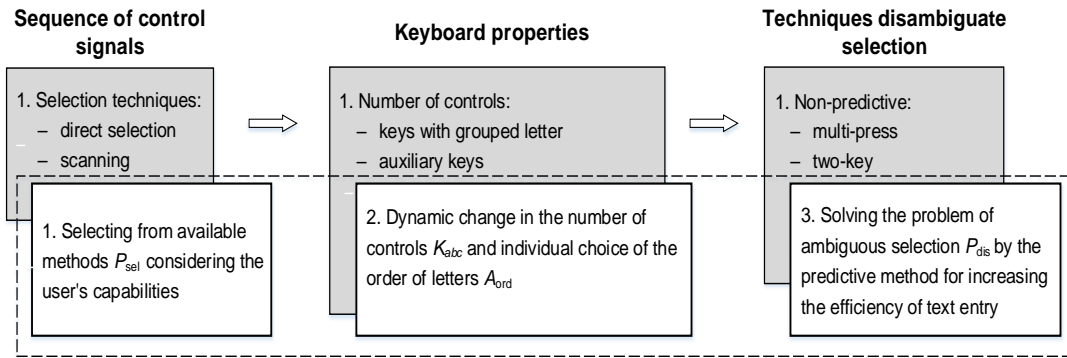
Sequence of control signals

1. Selection techniques:
– direct selection
– scanning

1. Selecting from available methods $P_{\text{sel}}$ considering the user's capabilities

Keyboard properties

1. Number of controls:
– keys with grouped letter
– auxiliary keys

2. Dynamic change in the number of controls $K_{abc}$ and individual choice of the order of letters $A_{\text{ord}}$

Techniques disambiguate selection

1. Non-predictive:
– multi-press
– two-key

3. Solving the problem of ambiguous selection $P_{\text{dis}}$ by the predictive method for increasing the efficiency of text entry